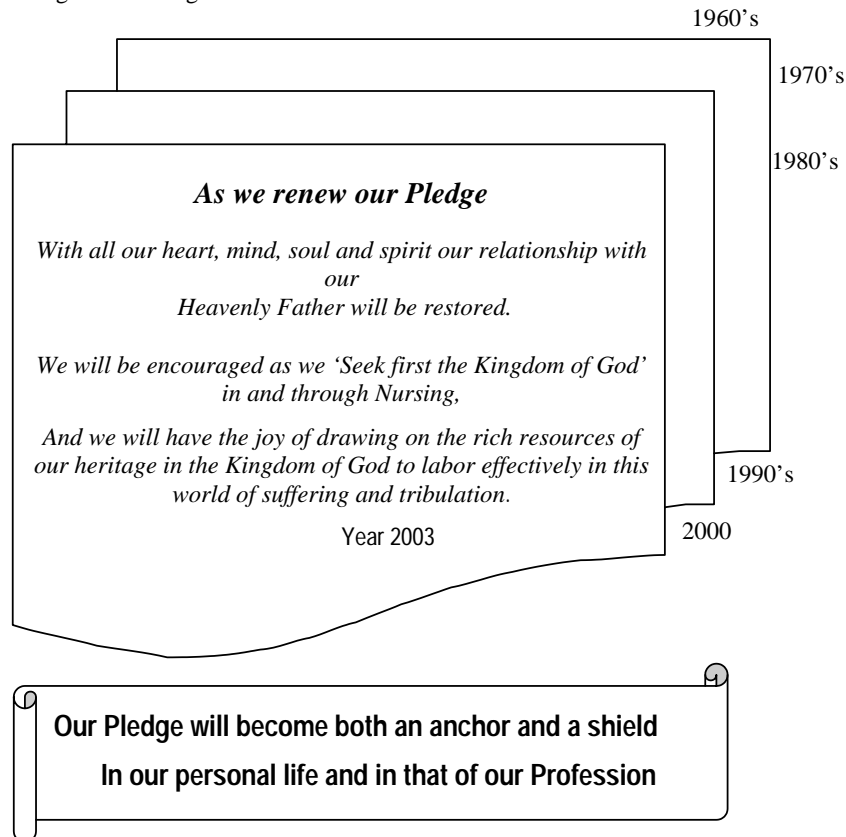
1960's

1970's

1980's

As we renew our Pledge

With all our heart, mind, soul and spirit our relationship with our Heavenly Father will be restored.

We will be encouraged as we 'Seek first the Kingdom of God' in and through Nursing,

And we will have the joy of drawing on the rich resources of our heritage in the Kingdom of God to labor effectively in this world of suffering and tribulation.

Year 2003

1990's

2000

Our Pledge will become both an anchor and a shield
In our personal life and in that of our Profession